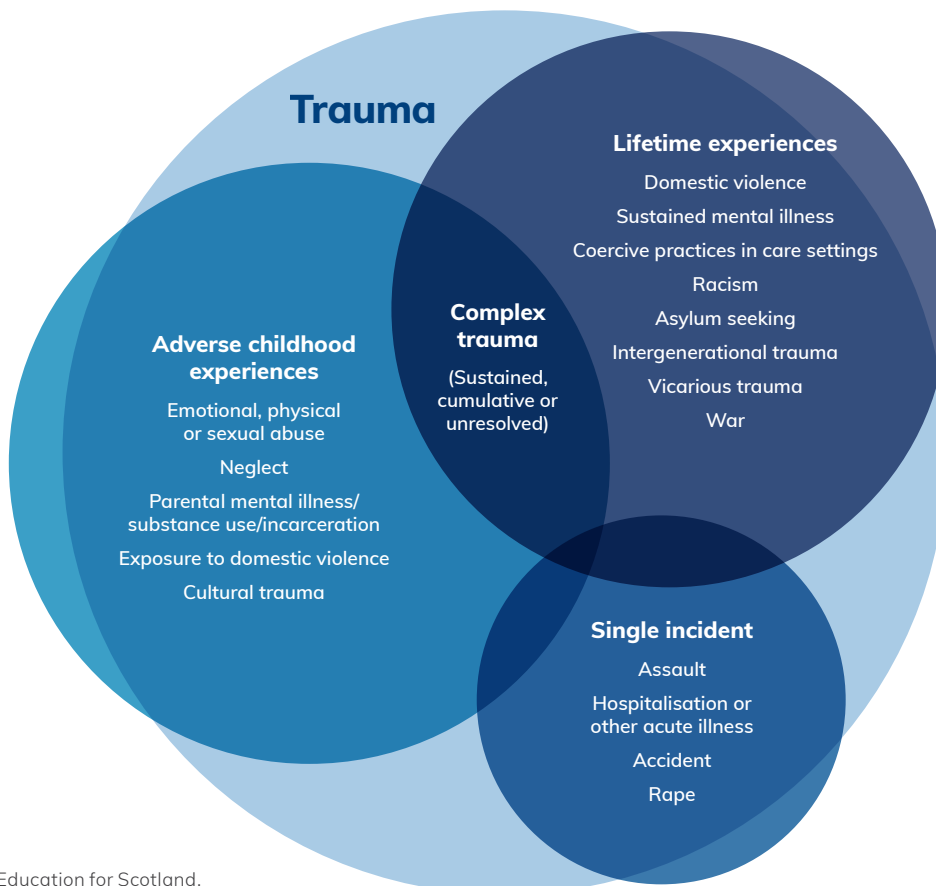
Trauma

Lifetime experiences
Domestic violence
Sustained mental illness
Coercive practices in care settings
Racism
Asylum seeking
Intergenerational trauma
Vicarious trauma
War

Complex trauma
(Sustained, cumulative or unresolved)

Adverse childhood experiences
Emotional, physical or sexual abuse
Neglect
Parental mental illness/ substance use/incarceration
Exposure to domestic violence
Cultural trauma

Single incident
Assault
Hospitalisation or other acute illness
Accident
Rape

Education for Scotland.